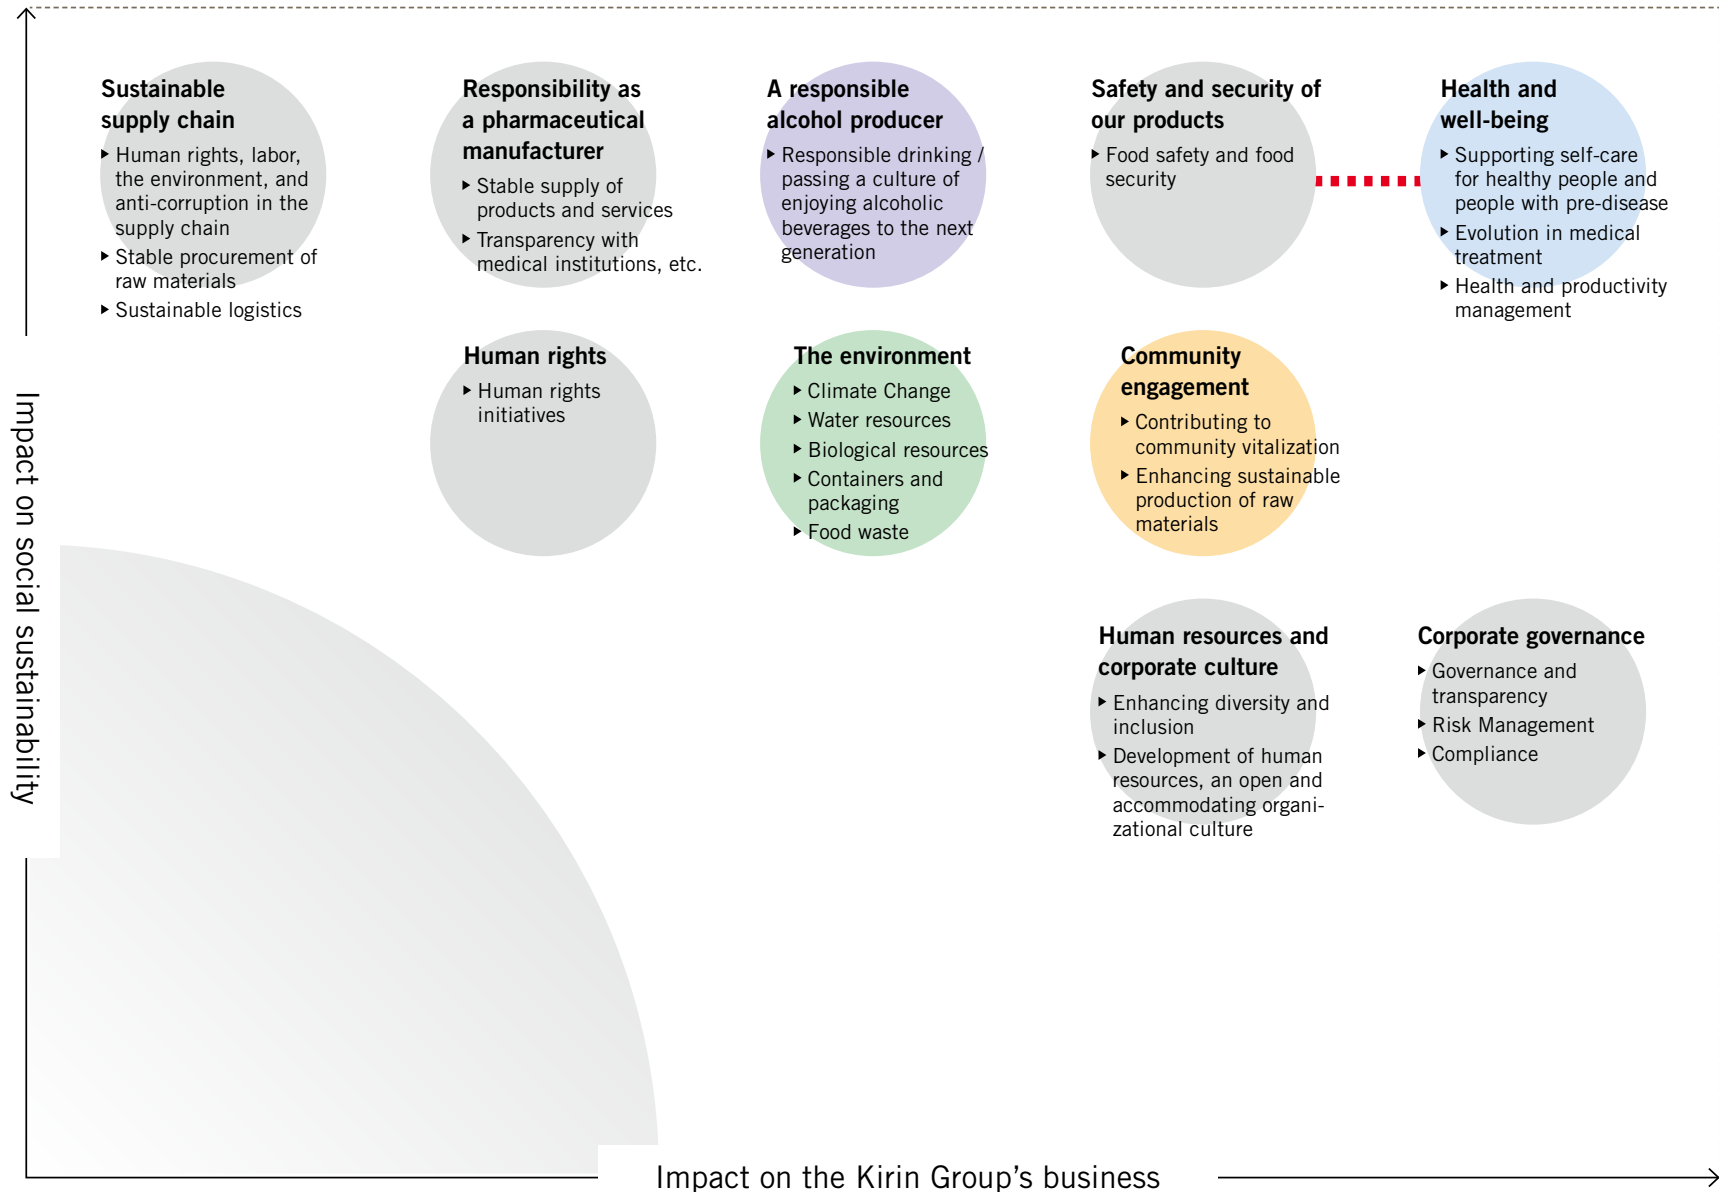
Impact on social sustainability

Sustainable supply chain
‣ Human rights, labor, the environment, and anti-corruption in the supply chain
‣ Stable procurement of raw materials
‣ Sustainable logistics

Responsibility as a pharmaceutical manufacturer
‣ Stable supply of products and services
‣ Transparency with medical institutions, etc.

A responsible alcohol producer
‣ Responsible drinking / passing a culture of enjoying alcoholic beverages to the next generation

Safety and security of our products
‣ Food safety and food security

Health and well-being
‣ Supporting self-care for healthy people and people with pre-disease
‣ Evolution in medical treatment
‣ Health and productivity management

Human rights
‣ Human rights initiatives

The environment
‣ Climate Change
‣ Water resources
‣ Biological resources
‣ Containers and packaging
‣ Food waste

Community engagement
‣ Contributing to community vitalization
‣ Enhancing sustainable production of raw materials

Human resources and corporate culture
‣ Enhancing diversity and inclusion
‣ Development of human resources, an open and accommodating organizational culture

Corporate governance
‣ Governance and transparency
‣ Risk Management
‣ Compliance

Impact on the Kirin Group’s business